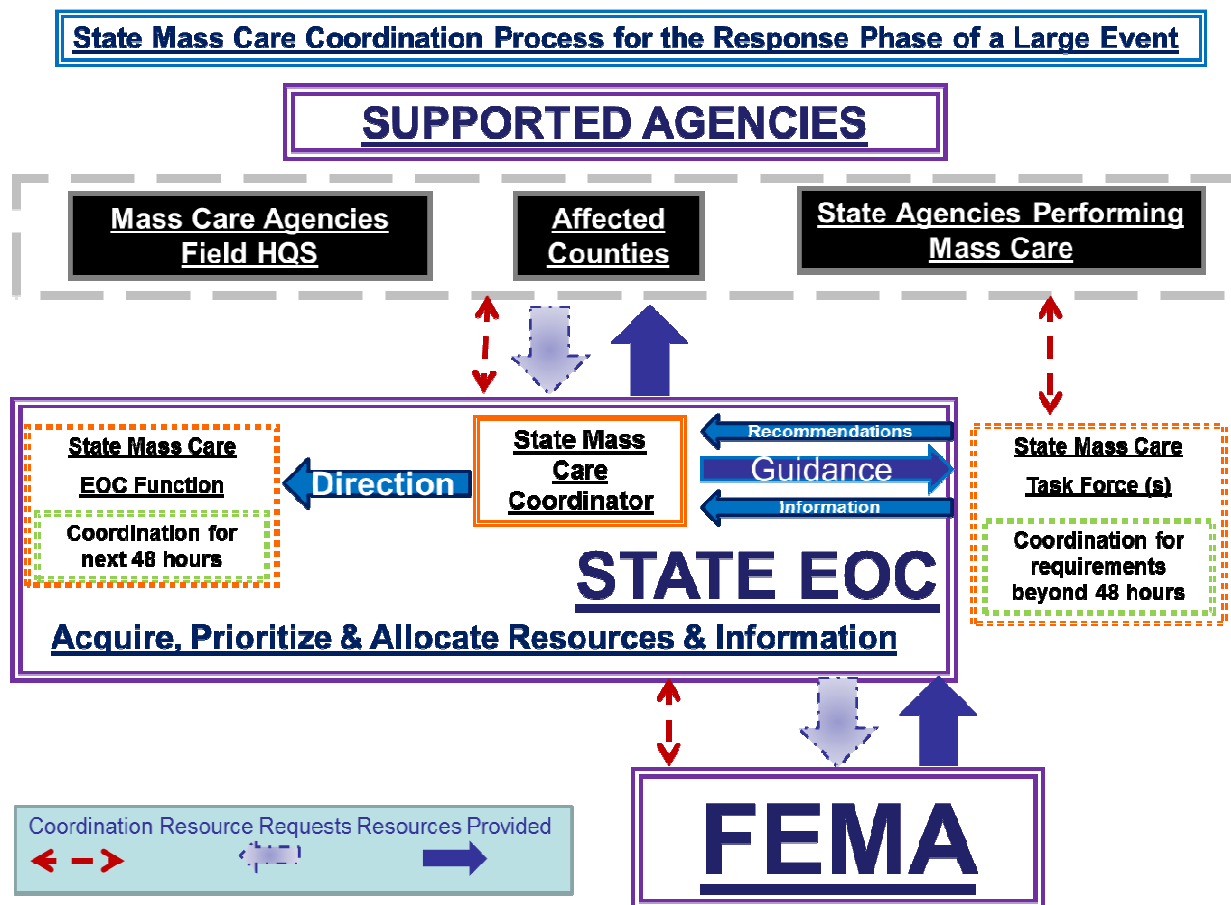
State Mass Care Coordination Process for the Response Phase of a Large Event

SUPPORTED AGENCIES

Mass Care Agencies Field HQS

Affected Counties

State Agencies Performing Mass Care

State Mass Care

EOC Function

Coordination for next 48 hours

Direction

State Mass Care Coordinator

Recommendations

Guidance

Information

State Mass Care

Task Force (s)

Coordination for requirements beyond 48 hours

STATE EOC

Acquire, Prioritize & Allocate Resources & Information

Coordination Resource Requests Resources Provided

FEMA